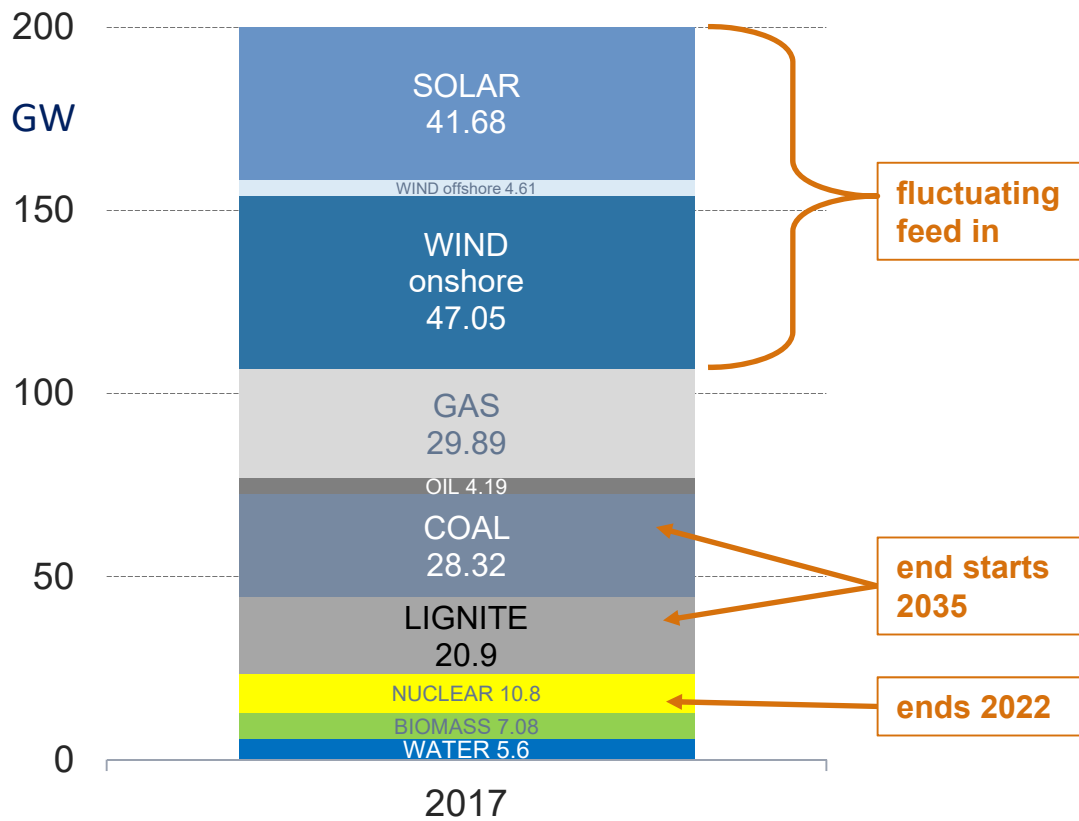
200

GW

150

100

50

0

SOLAR
41.68

WIND offshore 4.61

WIND
onshore
47.05

GAS
29.89

OIL 4.19

COAL
28.32

LIGNITE
20.9

NUCLEAR 10.8

BIOMASS 7.08

WATER 5.6

2017

fluctuating feed in

end starts 2035

ends 2022